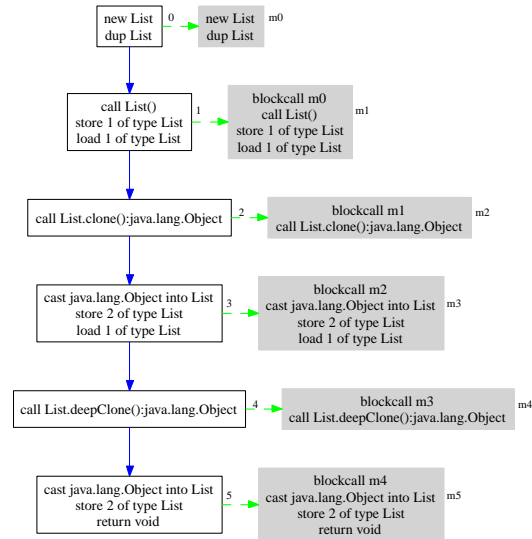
new List
dup List

0

new List
dup List

m0

call List()
store 1 of type List
load 1 of type List

1

blockcall m0
call List()
store 1 of type List
load 1 of type List

m1

call List.clone():java.lang.Object

2

blockcall m1
call List.clone():java.lang.Object

m2

cast java.lang.Object into List
store 2 of type List
load 1 of type List

3

blockcall m2
cast java.lang.Object into List
store 2 of type List
load 1 of type List

m3

call List.deepClone():java.lang.Object

4

blockcall m3
call List.deepClone():java.lang.Object

m4

cast java.lang.Object into List
store 2 of type List
return void

5

blockcall m4
cast java.lang.Object into List
store 2 of type List
return void

m5